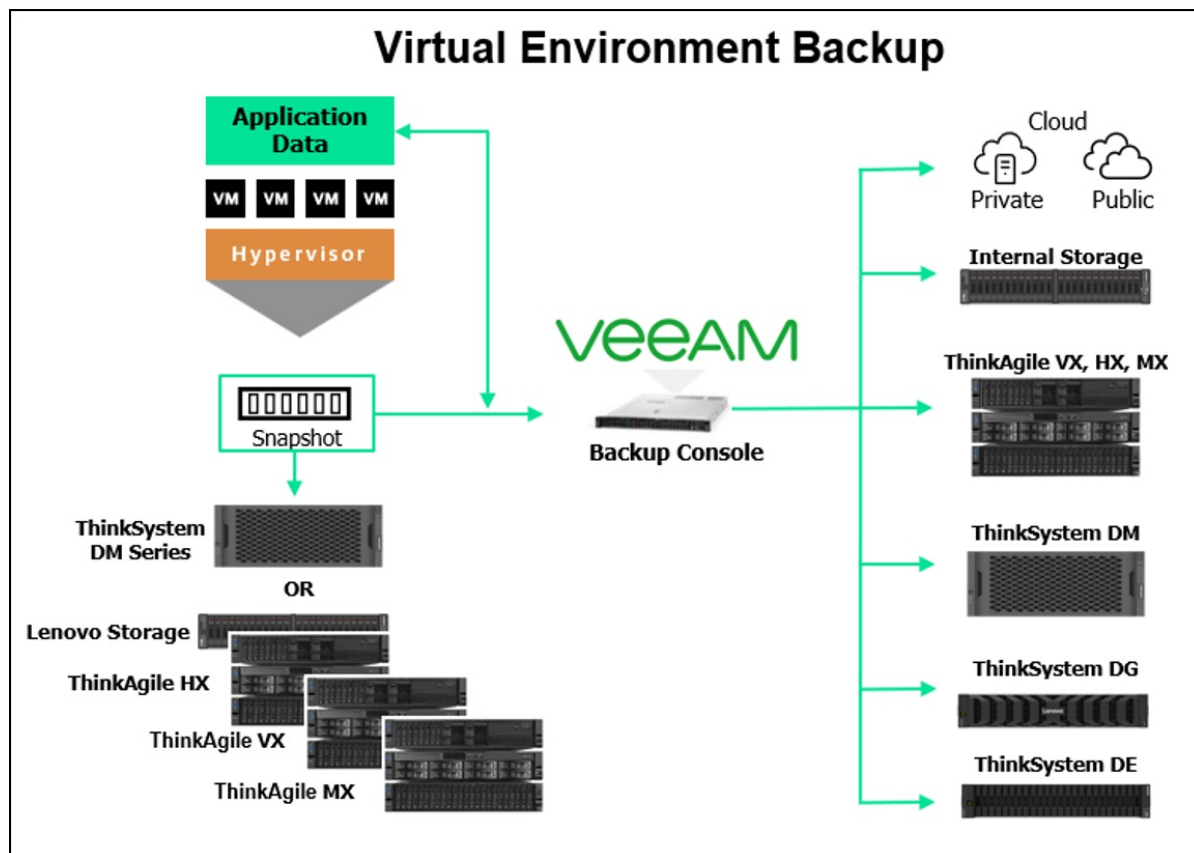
Virtual Environment Backup

Application Data

VM VM VM VM

Hypervisor

Snapshot

ThinkSystem DM Series

OR

Lenovo Storage

ThinkAgile HX

ThinkAgile VX

ThinkAgile MX

VEEAM

Backup Console

Cloud

Private

Public

Internal Storage

ThinkAgile VX, HX, MX

ThinkSystem DM

ThinkSystem DG

ThinkSystem DE